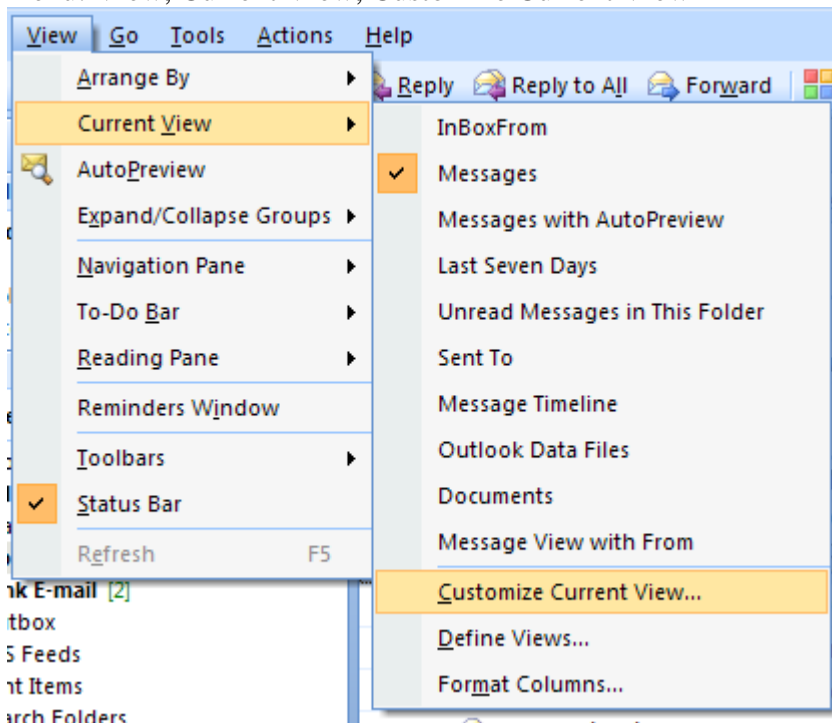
View Go Tools Actions Help

Reply Reply to All Forward

Arrange By
Current View
AutoPreview
Expand/Collapse Groups
Navigation Pane
To-Do Bar
Reading Pane
Reminders Window
Toolbars
Status Bar
Refresh F5

InBoxFrom
Messages
Messages with AutoPreview
Last Seven Days
Unread Messages in This Folder
Sent To
Message Timeline
Outlook Data Files
Documents
Message View with From
Customize Current View...
Define Views...
Format Columns...

nk E-mail [2]
tbox
S Feeds
nt Items
arch Folders